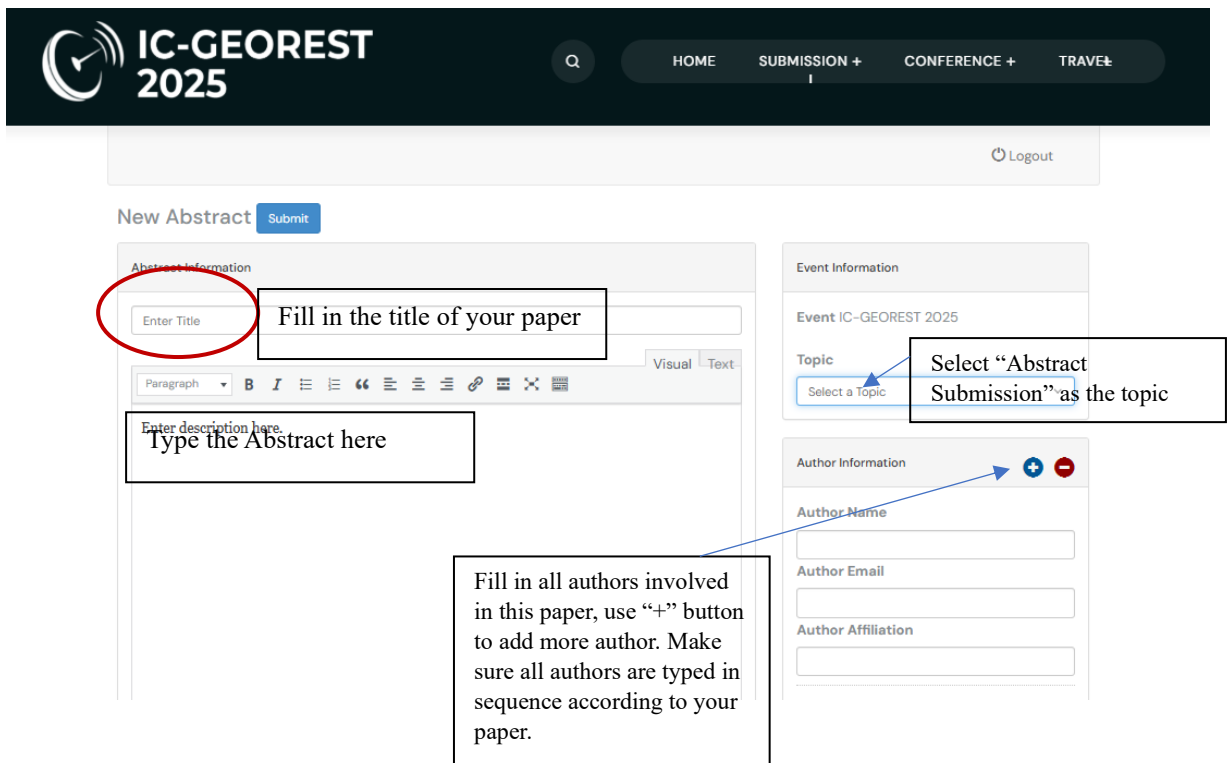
IC-GEOREST 2025

HOME SUBMISSION + CONFERENCE + TRAVEL

Logout

New Abstract Submit

Abstract Information

Enter Title

Fill in the title of your paper

Visual Text

Paragraph

Enter description here.

Type the Abstract here

Event Information

Event IC-GEOREST 2025

Topic

Select a Topic

Select "Abstract Submission" as the topic

Author Information

Author Name

Author Email

Author Affiliation

Fill in all authors involved in this paper, use "+" button to add more author. Make sure all authors are typed in sequence according to your paper.